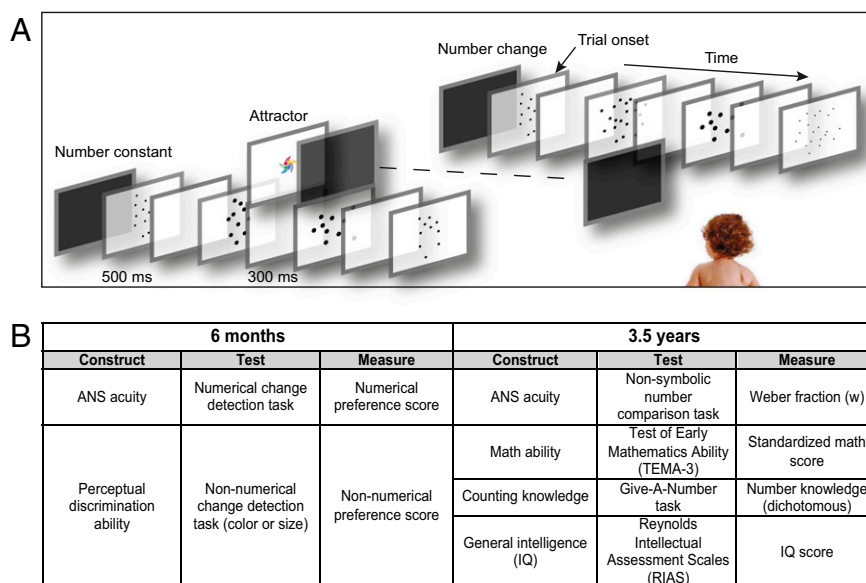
A

Number change

Trial onset

Time

Attractor

Number constant

500 ms

300 ms

B

| 6 months | | | 3.5 years | | |
|---|---|---|---|---|---|
| Construct | Test | Measure | Construct | Test | Measure |
| ANS acuity | Numerical change detection task | Numerical preference score | ANS acuity | Non-symbolic number comparison task | Weber fraction (w) |
| Perceptual discrimination ability | Non-numerical change detection task (color or size) | Non-numerical preference score | Math ability | Test of Early Mathematics Ability (TEMA-3) | Standardized math score |
| | | | Counting knowledge | Give-A-Number task | Number knowledge (dichotomous) |
| | | | General intelligence (IQ) | Reynolds Intellectual Assessment Scales (RIAS) | IQ score |